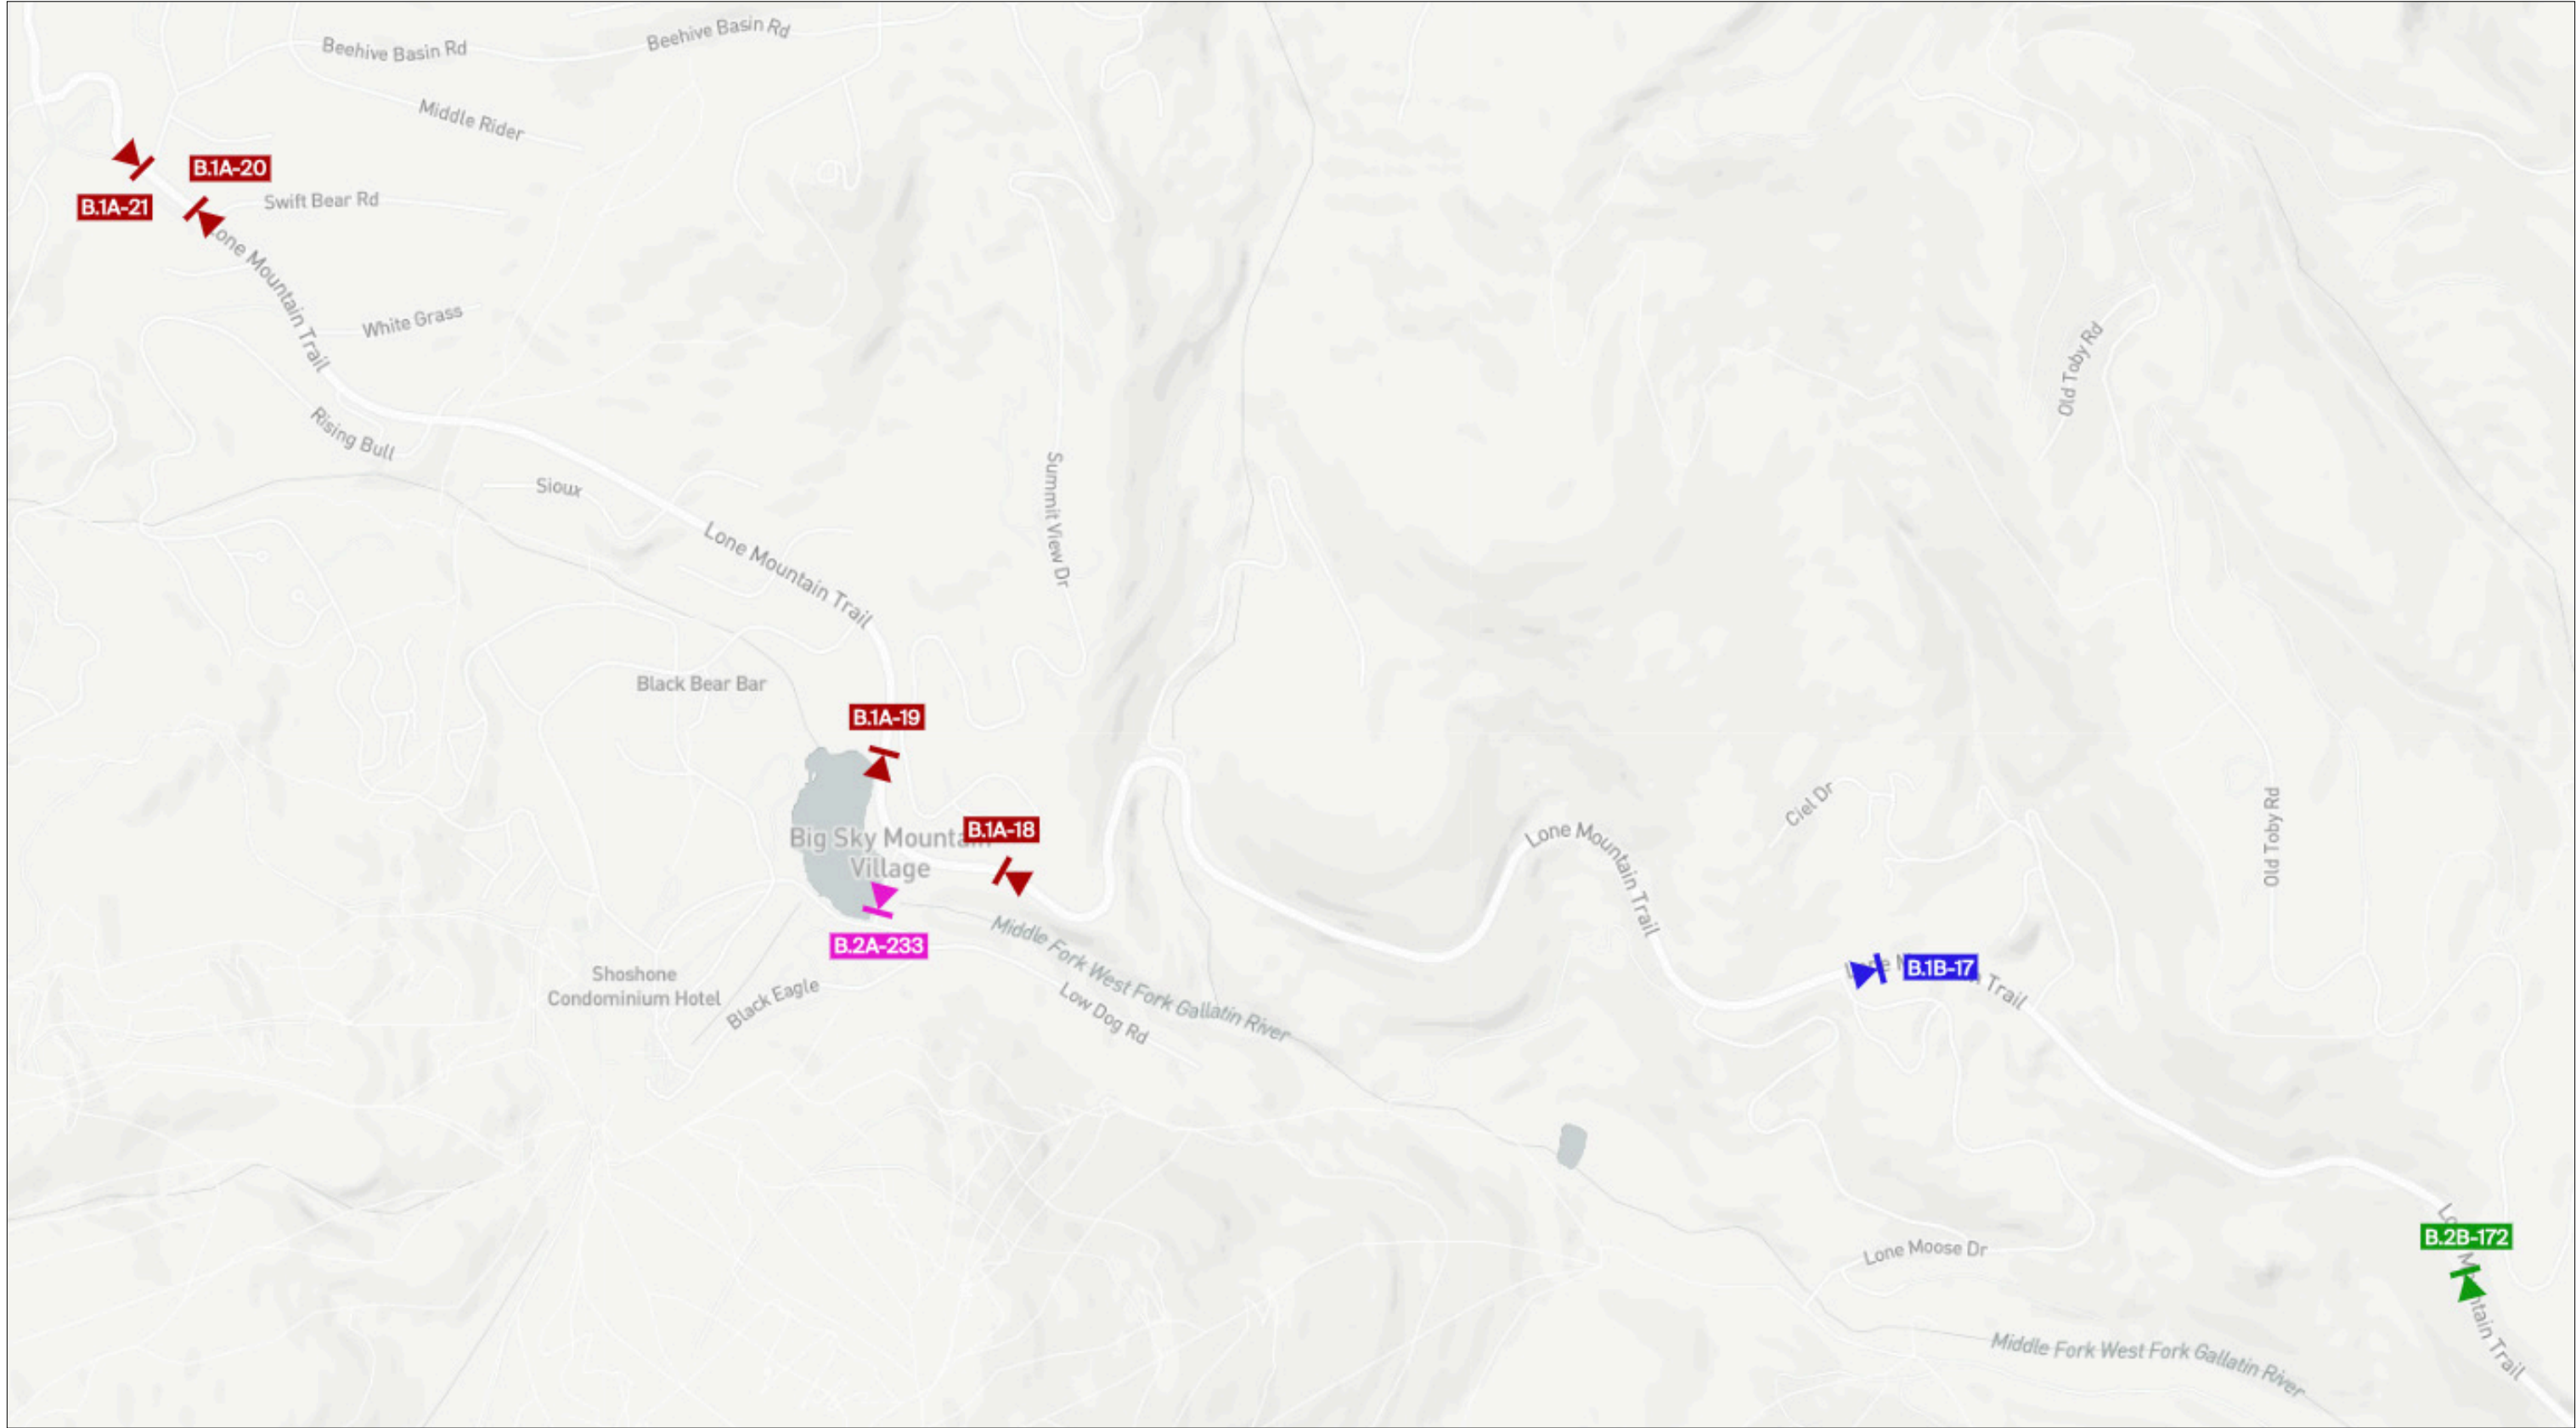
Beehive Basin Rd
Beehive Basin Rd
Middle Rider
B.1A-20
B.1A-21
Swift Bear Rd
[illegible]one Mountain Trail
White Grass
Rising Bull
Sioux
Lone Mountain Trail
Summit View Dr
Old Toby Rd
Black Bear Bar
B.1A-19
B.1A-18
Big Sky Mount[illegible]
Village
Ciel Dr
Lone Mountain Trail
Old Toby Rd
B.2A-233
Middle Fork West Fork Gallatin River
Shoshone Condominium Hotel
Black Eagle
Low Dog Rd
B.1B-17
Trail
B.2B-172
Lone Moose Dr
Middle Fork West Fork Gallatin River
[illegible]tain Trail